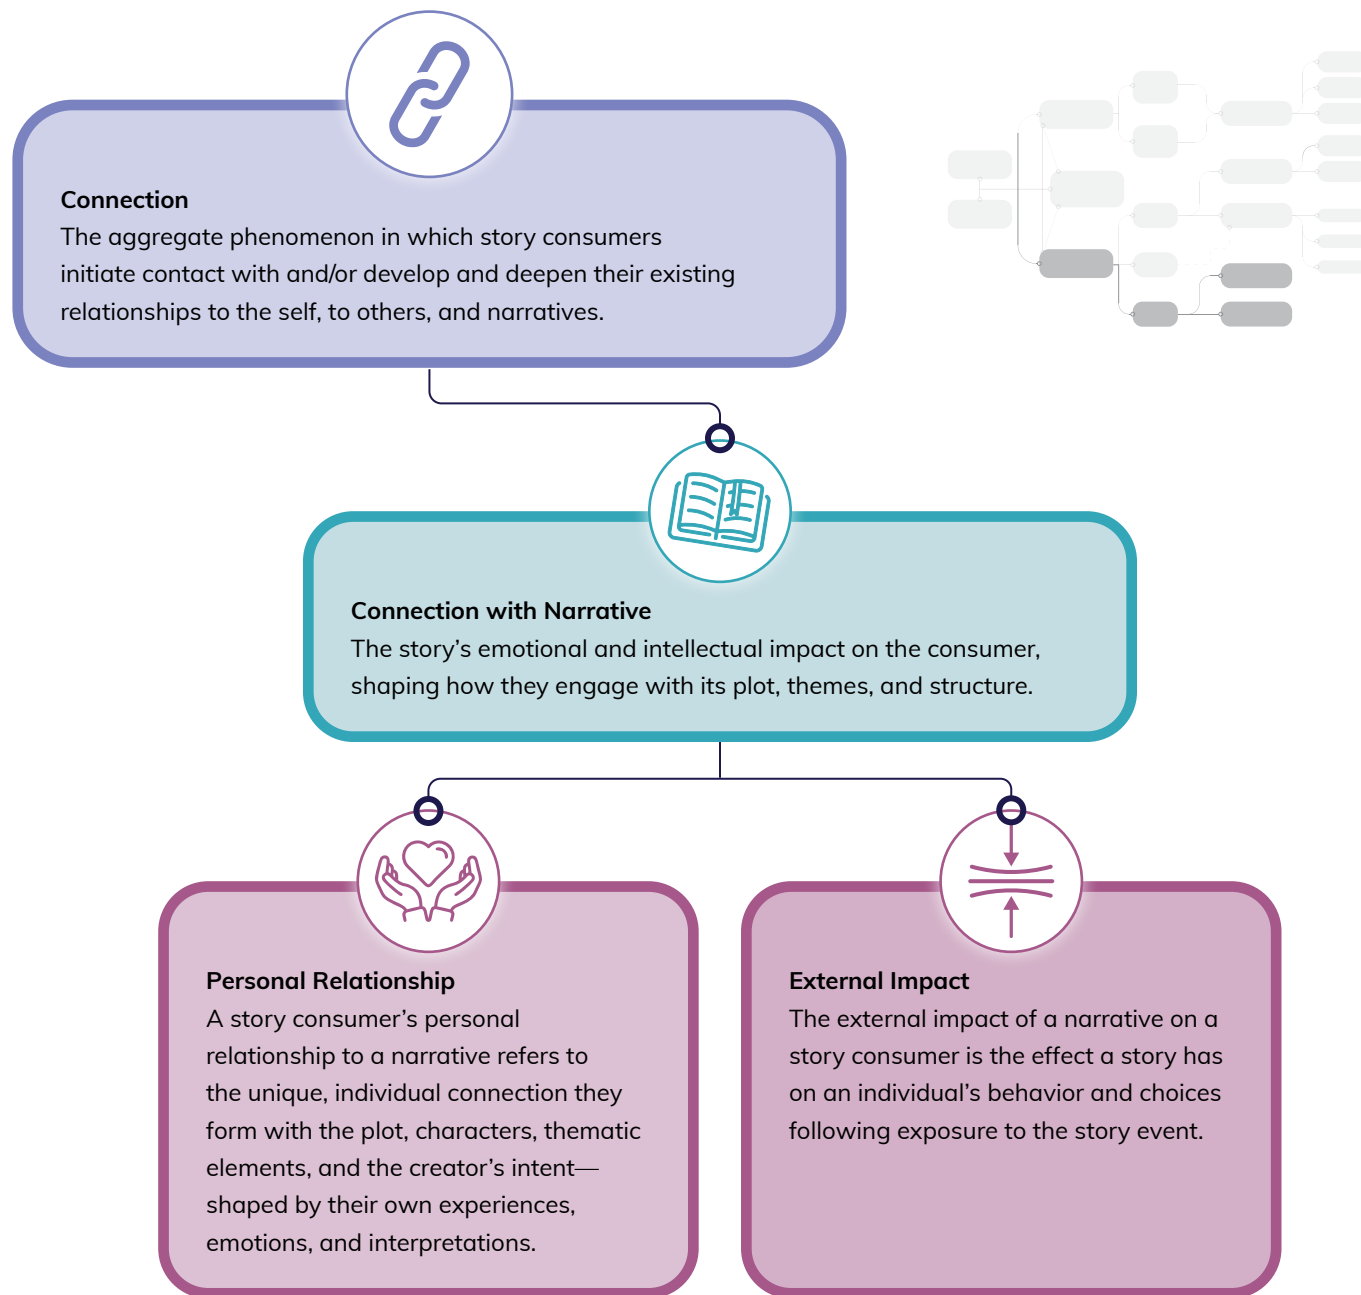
Connection
The aggregate phenomenon in which story consumers initiate contact with and/or develop and deepen their existing relationships to the self, to others, and narratives.

Connection with Narrative
The story's emotional and intellectual impact on the consumer, shaping how they engage with its plot, themes, and structure.

Personal Relationship
A story consumer's personal relationship to a narrative refers to the unique, individual connection they form with the plot, characters, thematic elements, and the creator's intent—shaped by their own experiences, emotions, and interpretations.

External Impact
The external impact of a narrative on a story consumer is the effect a story has on an individual's behavior and choices following exposure to the story event.